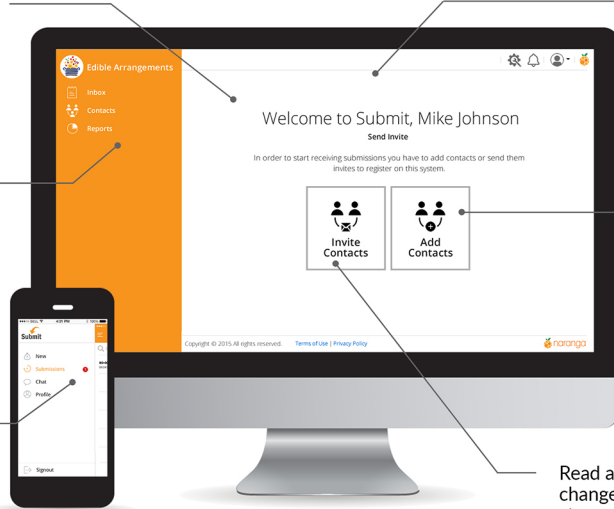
Edible Arrangements

Inbox

Contacts

Reports

Welcome to Submit, Mike Johnson

Send Invite

In order to start receiving submissions you have to add contacts or send them invites to register on this system.

Invite Contacts

Add Contacts

Copyright © 2015 All rights reserved.

Terms of Use | Privacy Policy

naranga

4:21 PM

Submit

New

Submissions

Chat

Profile

Signout

Read a
change